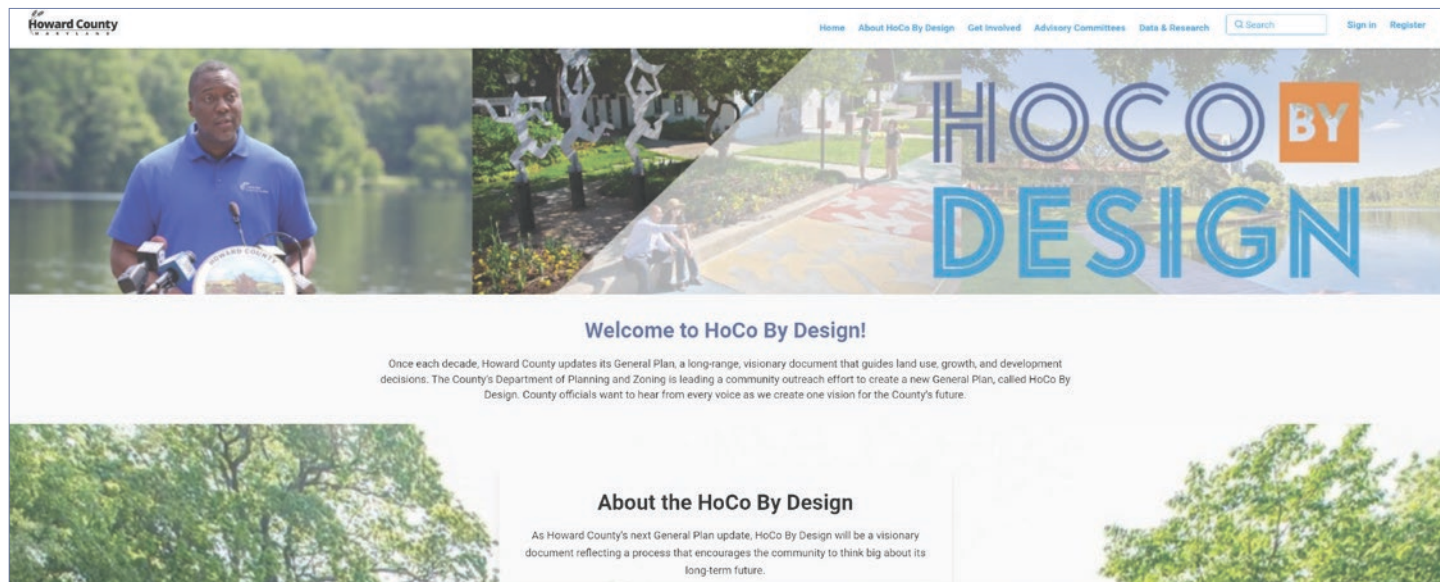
Howard County
MARYLAND

Home About HoCo By Design Get Involved Advisory Committees Data & Research Search Sign in Register

HOWARD COUNTY

HOCO BY DESIGN

Welcome to HoCo By Design!

Once each decade, Howard County updates its General Plan, a long-range, visionary document that guides land use, growth, and development decisions. The County's Department of Planning and Zoning is leading a community outreach effort to create a new General Plan, called HoCo By Design. County officials want to hear from every voice as we create one vision for the County's future.

About the HoCo By Design

As Howard County's next General Plan update, HoCo By Design will be a visionary document reflecting a process that encourages the community to think big about its long-term future.